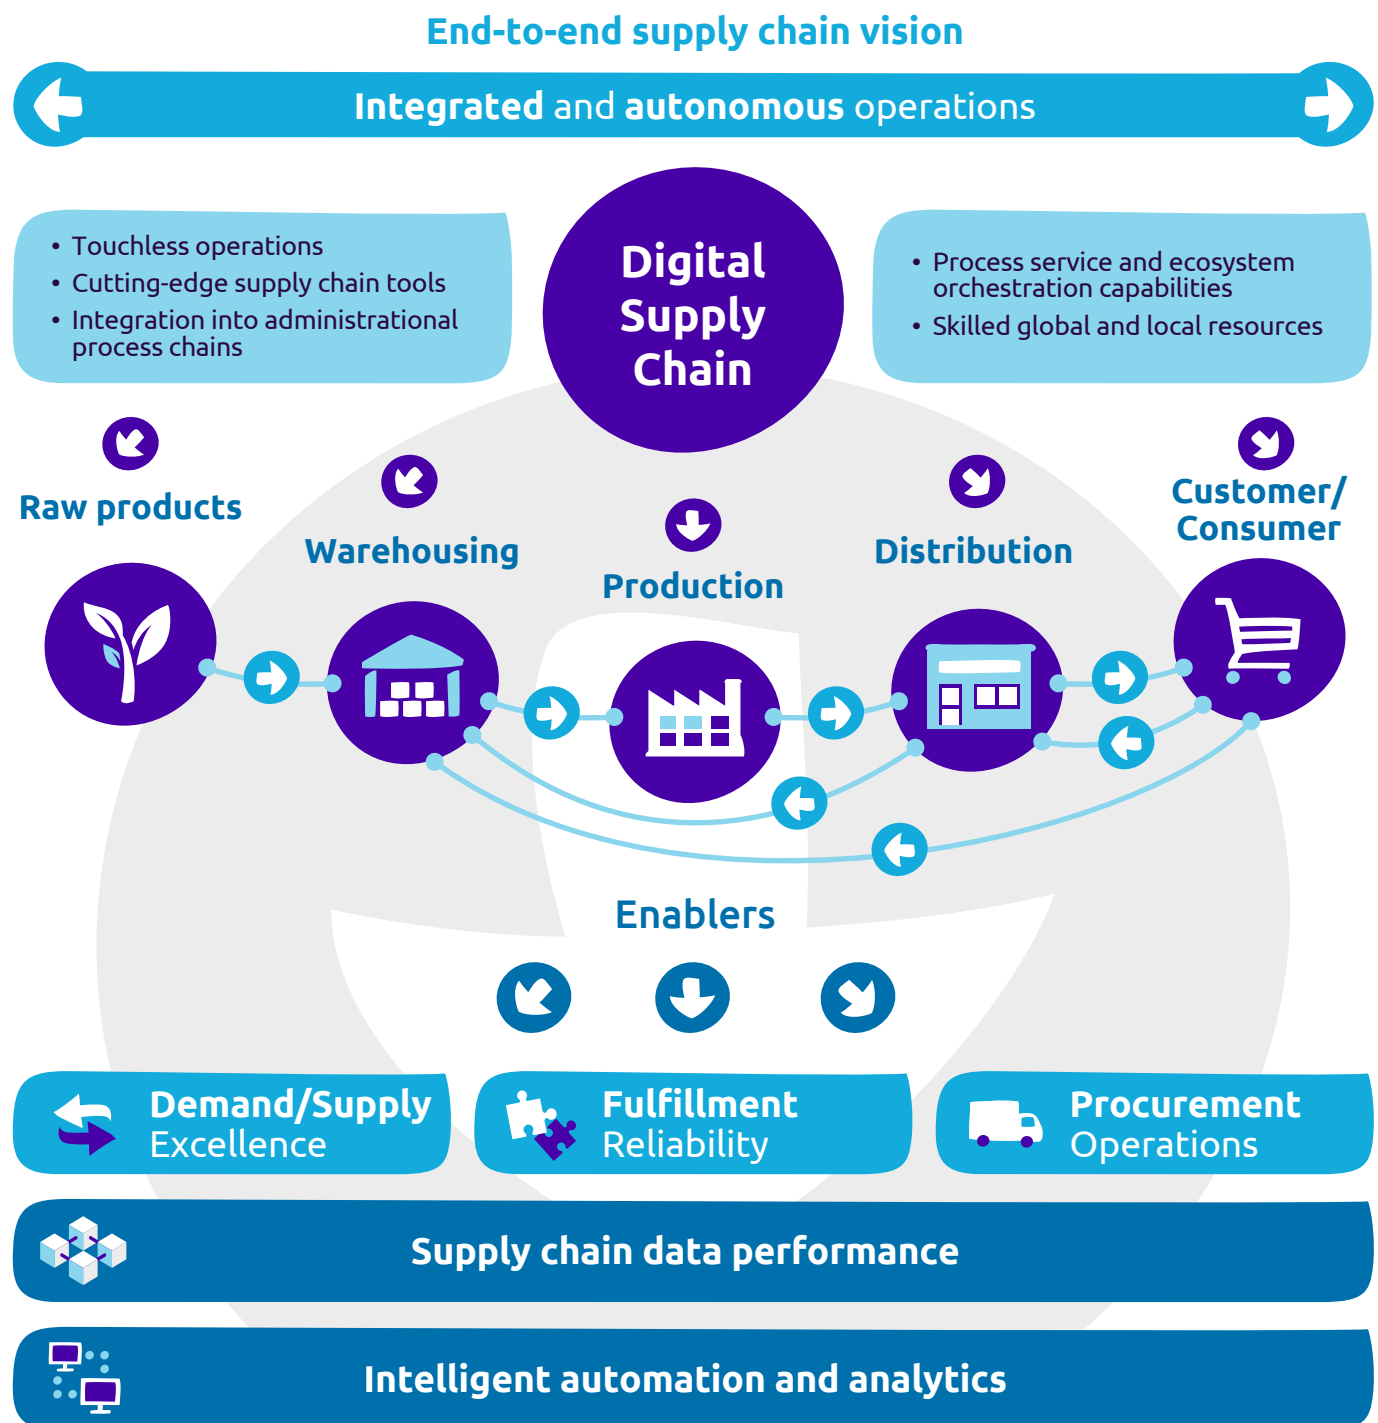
End-to-end supply chain vision

Integrated and autonomous operations

• Touchless operations
• Cutting-edge supply chain tools
• Integration into administrational process chains

Digital Supply Chain

• Process service and ecosystem orchestration capabilities
• Skilled global and local resources

Raw products

Warehousing

Production

Distribution

Customer/ Consumer

Enablers

Demand/Supply Excellence

Fulfillment Reliability

Procurement Operations

Supply chain data performance

Intelligent automation and analytics